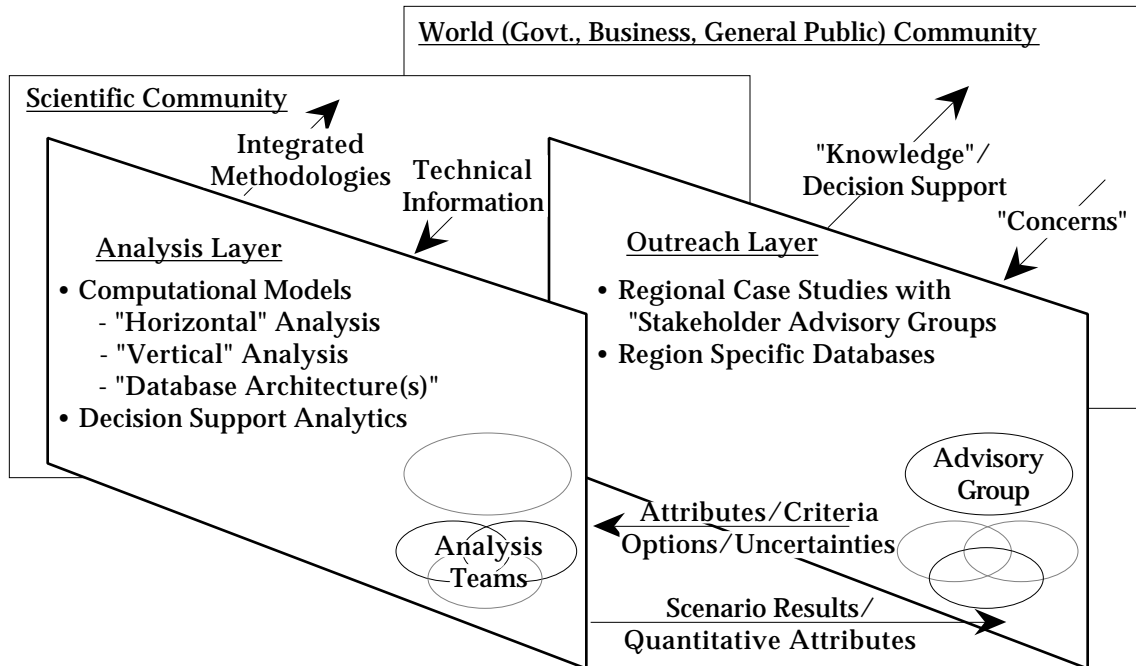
World (Govt., Business, General Public) Community

Scientific Community

Integrated Methodologies

Technical Information

"Knowledge"/ Decision Support

"Concerns"

Analysis Layer

• Computational Models
- "Horizontal" Analysis
- "Vertical" Analysis
- "Database Architecture(s)"
• Decision Support Analytics

Outreach Layer

• Regional Case Studies with "Stakeholder Advisory Groups
• Region Specific Databases

Advisory Group

Attributes/Criteria Options/Uncertainties

Analysis Teams

Scenario Results/ Quantitative Attributes